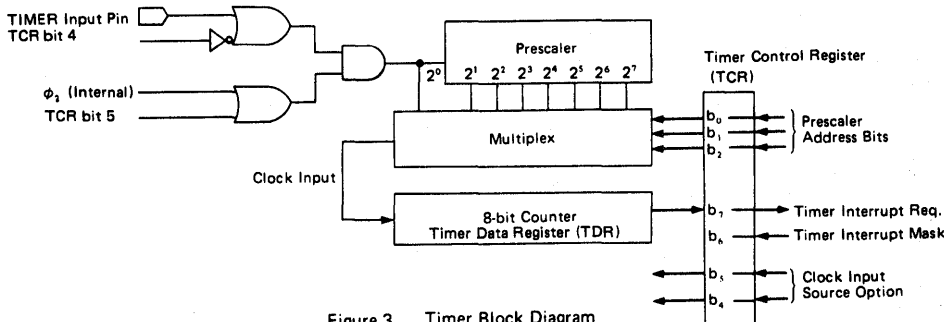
TIMER Input Pin
TCR bit 4
$\phi_2$ (Internal)
TCR bit 5
Prescaler
$2^0$ $2^1$ $2^2$ $2^3$ $2^4$ $2^5$ $2^6$ $2^7$
Timer Control Register (TCR)
Multiplex
$b_0$
$b_1$
$b_2$
Prescaler Address Bits
Clock Input
8-bit Counter
Timer Data Register (TDR)
$b_7$ Timer Interrupt Req.
$b_6$ Timer Interrupt Mask
$b_5$
$b_4$
Clock Input Source Option
Figure 3 Timer Block Diagram